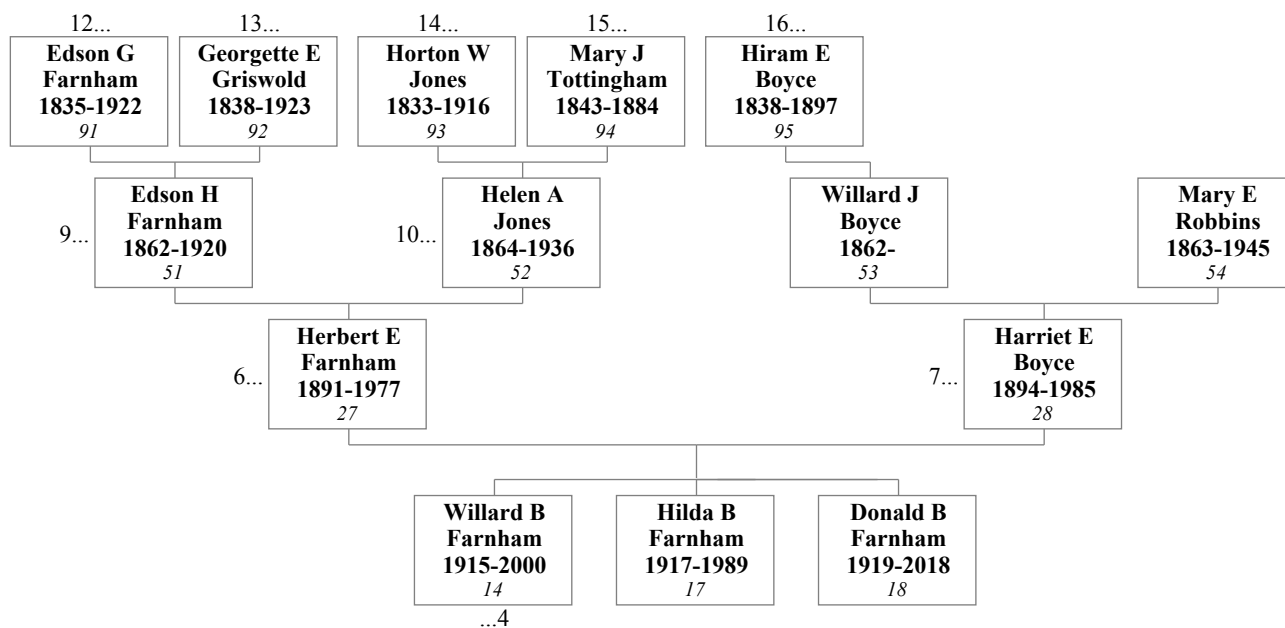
12...
Edson G Farnham 1835-1922
91

13...
Georgette E Griswold 1838-1923
92

14...
Horton W Jones 1833-1916
93

15...
Mary J Tottingham 1843-1884
94

16...
Hiram E Boyce 1838-1897
95

9...
Edson H Farnham 1862-1920
51

10...
Helen A Jones 1864-1936
52

Willard J Boyce 1862-
53

Mary E Robbins 1863-1945
54

6...
Herbert E Farnham 1891-1977
27

7...
Harriet E Boyce 1894-1985
28

Willard B Farnham 1915-2000
14
...4

Hilda B Farnham 1917-1989
17

Donald B Farnham 1919-2018
18